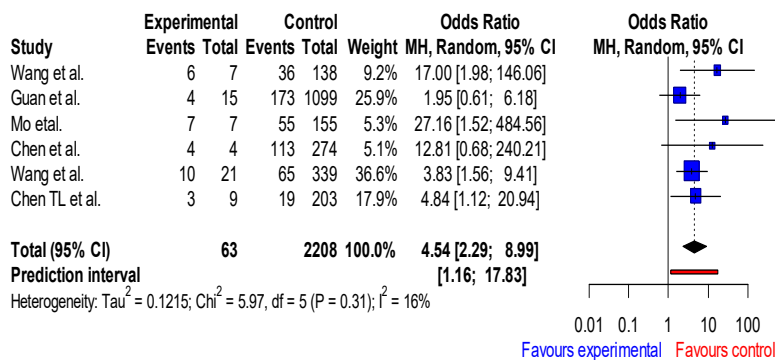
| Study | Experimental Events | Experimental Total | Control Events | Control Total | Weight | Odds Ratio MH, Random, 95% CI |
|---|---|---|---|---|---|---|
| Wang et al. | 6 | 7 | 36 | 138 | 9.2% | 17.00 [1.98; 146.06] |
| Guan et al. | 4 | 15 | 173 | 1099 | 25.9% | 1.95 [0.61; 6.18] |
| Mo etal. | 7 | 7 | 55 | 155 | 5.3% | 27.16 [1.52; 484.56] |
| Chen et al. | 4 | 4 | 113 | 274 | 5.1% | 12.81 [0.68; 240.21] |
| Wang et al. | 10 | 21 | 65 | 339 | 36.6% | 3.83 [1.56; 9.41] |
| Chen TL et al. | 3 | 9 | 19 | 203 | 17.9% | 4.84 [1.12; 20.94] |
| Total (95% CI) | | 63 | | 2208 | 100.0% | 4.54 [2.29; 8.99] |
| Prediction interval | | | | | | [1.16; 17.83] |

Heterogeneity: Tau$^2$ = 0.1215; Chi$^2$ = 5.97, df = 5 (P = 0.31); I$^2$ = 16%

Odds Ratio
MH, Random, 95% CI

0.01 0.1 1 10 100

Favours experimental Favours control